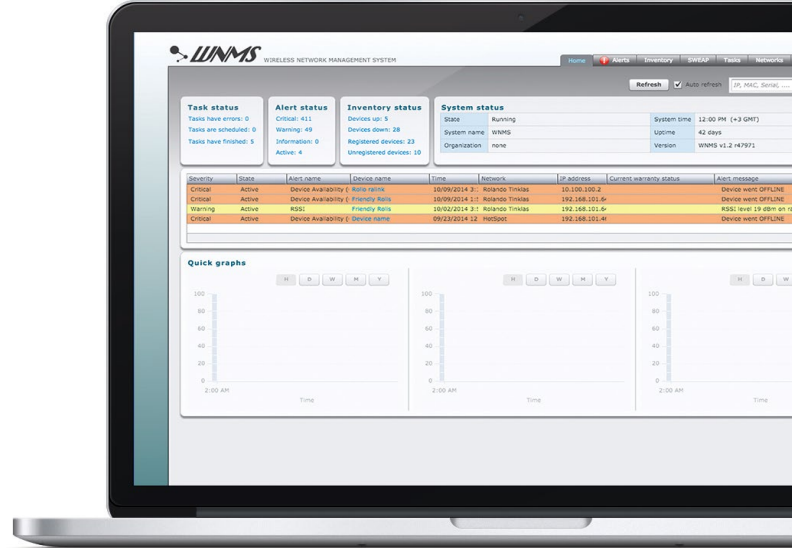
WNMS WIRELESS NETWORK MANAGEMENT SYSTEM

Home | Alerts | Inventory | SWEAP | Tasks | Networks

Refresh | Auto refresh | IP, MAC, Serial, ...

Task status
Tasks have errors: 0
Tasks are scheduled: 0
Tasks have finished: 5

Alert status
Critical: 411
Warning: 49
Information: 0
Active: 4

Inventory status
Devices up: 5
Devices down: 28
Registered devices: 23
Unregistered devices: 10

System status

| State | Running | System time | 12:00 PM (+3 GMT) |
|---|---|---|---|
| System name | WNMS | Uptime | 42 days |
| Organization | none | Version | WNMS v1.2 r47971 |

| Severity | State | Alert name | Device name | Time | Network | IP address | Current warranty status | Alert message |
|---|---|---|---|---|---|---|---|---|
| Critical | Active | Device Availability ( | Rolis ralink | 10/09/2014 3: | Rolando Tinklas | 10.100.100.2 | | Device went OFFLINE |
| Critical | Active | Device Availability ( | Friendly Rolis | 10/09/2014 3: | Rolando Tinklas | 192.168.101.6 | | Device went OFFLINE |
| Warning | Active | RSSI | Friendly Rolis | 10/02/2014 3: | Rolando Tinklas | 192.168.101.6 | | RSSI level 19 dBm on |
| Critical | Active | Device Availability ( | Device name | 09/23/2014 3: | HotSpot | 192.168.101.4 | | Device went OFFLINE |

Quick graphs

H D W M Y
100
80
60
40
20
0
2:00 AM
Time

H D W M Y
100
80
60
40
20
0
2:00 AM
Time

H D
100
80
60
40
20
0
2:00 AM
Time